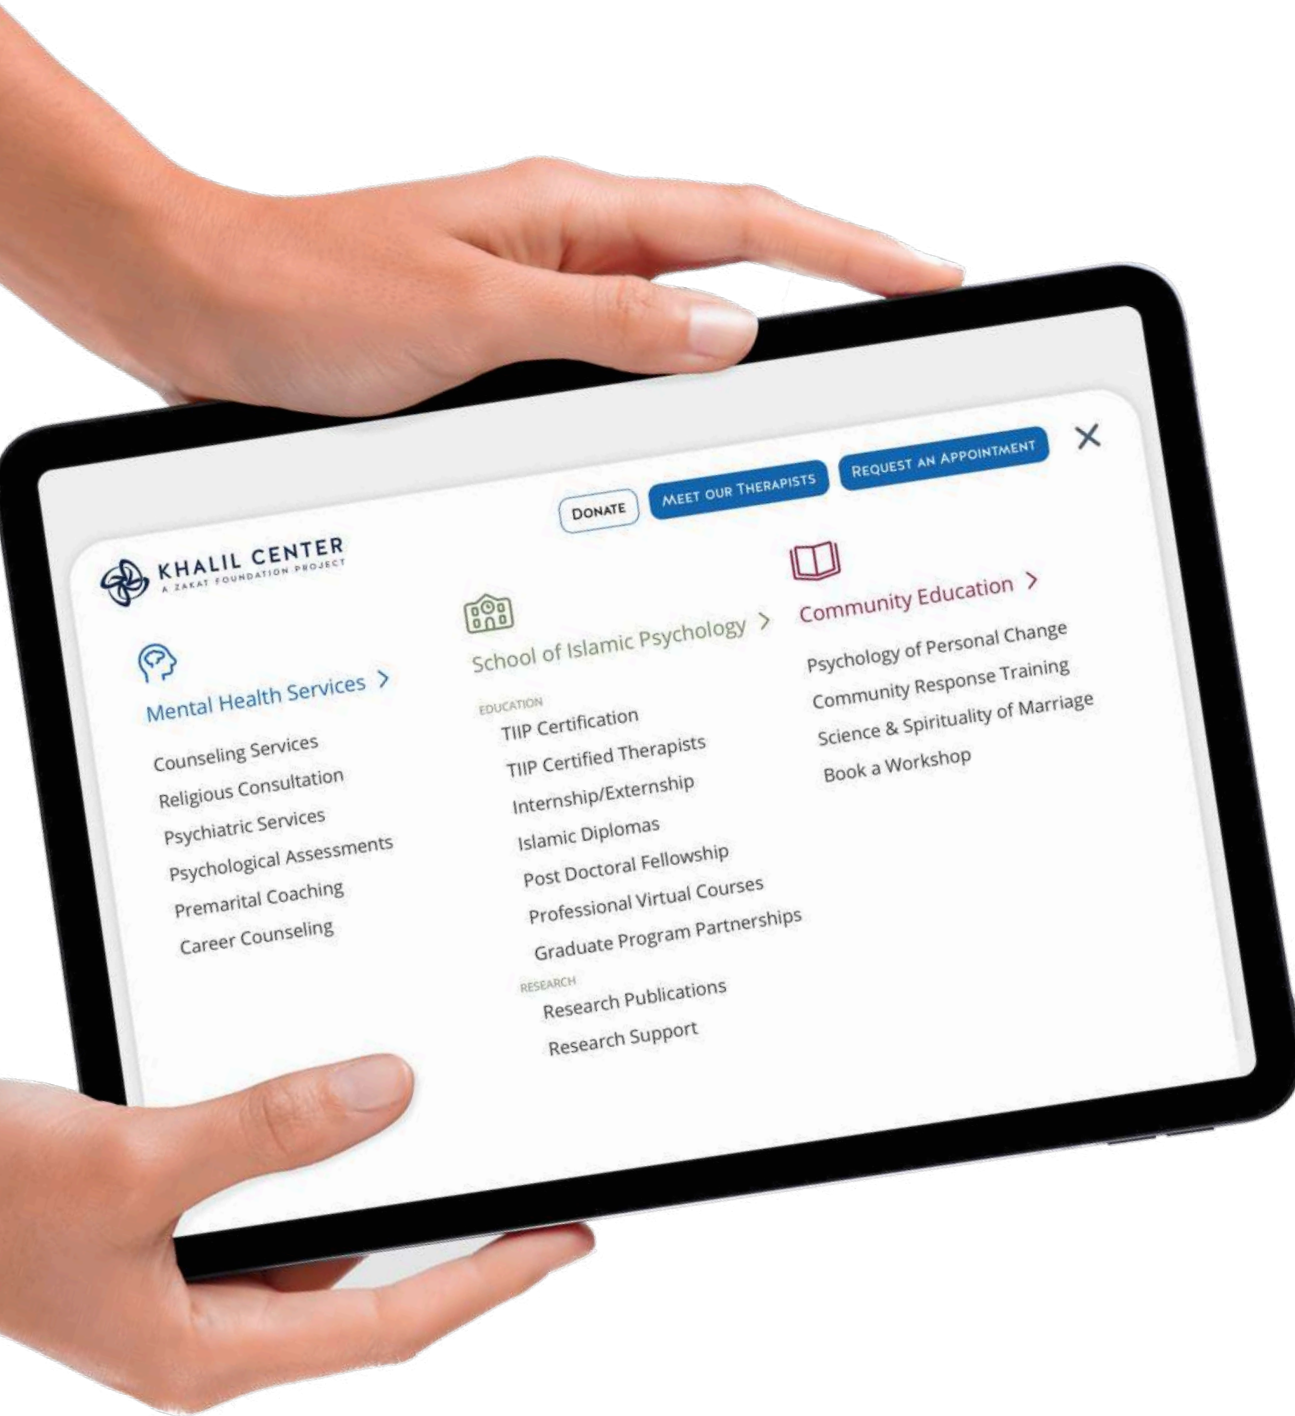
Donate Meet our Therapists Request an Appointment ×

KHALIL CENTER
A ZAKAT FOUNDATION PROJECT

Mental Health Services >
Counseling Services
Religious Consultation
Psychiatric Services
Psychological Assessments
Premarital Coaching
Career Counseling

School of Islamic Psychology >
EDUCATION
TIIP Certification
TIIP Certified Therapists
Internship/Externship
Islamic Diplomas
Post Doctoral Fellowship
Professional Virtual Courses
Graduate Program Partnerships
RESEARCH
Research Publications
Research Support

Community Education >
Psychology of Personal Change
Community Response Training
Science & Spirituality of Marriage
Book a Workshop